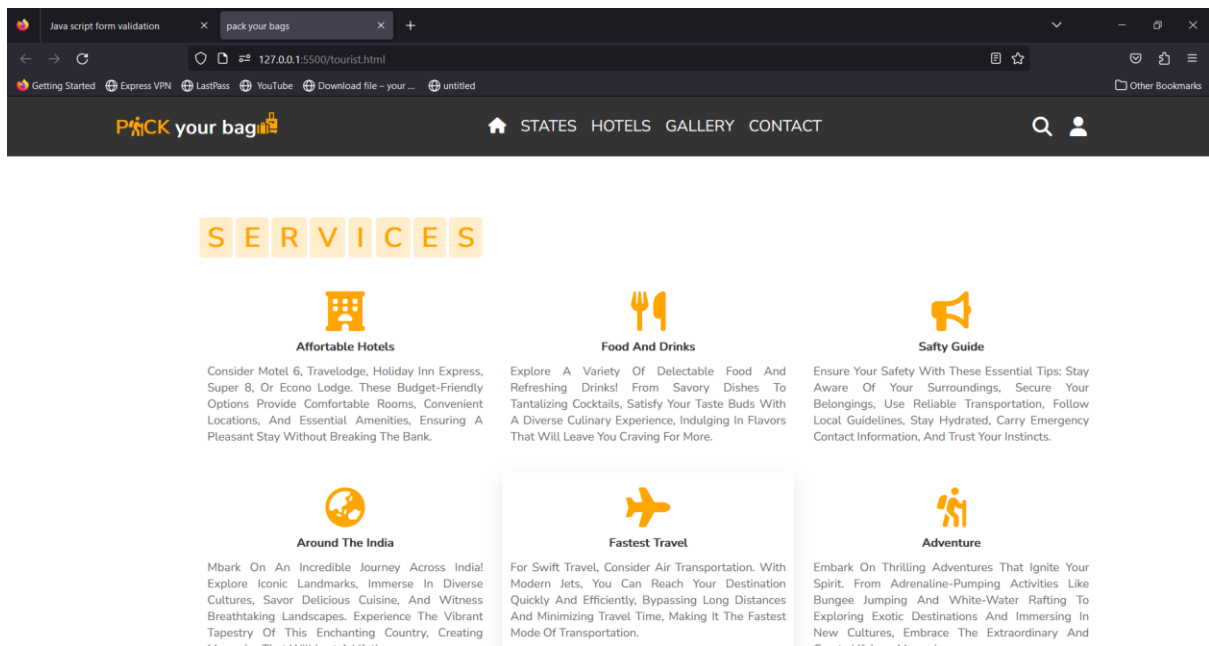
Java script form validation ×
pack your bags ×
+

127.0.0.1:5500/tourist.html

Getting Started  Express VPN  LastPass  YouTube  Download file – your ...  untitled
Other Bookmarks

P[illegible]CK your bag

STATES HOTELS GALLERY CONTACT

S E R V I C E S

Affortable Hotels

Consider Motel 6, Travelodge, Holiday Inn Express, Super 8, Or Econo Lodge. These Budget-Friendly Options Provide Comfortable Rooms, Convenient Locations, And Essential Amenities, Ensuring A Pleasant Stay Without Breaking The Bank.

Food And Drinks

Explore A Variety Of Delectable Food And Refreshing Drinks! From Savory Dishes To Tantalizing Cocktails, Satisfy Your Taste Buds With A Diverse Culinary Experience, Indulging In Flavors That Will Leave You Craving For More.

Safty Guide

Ensure Your Safety With These Essential Tips: Stay Aware Of Your Surroundings, Secure Your Belongings, Use Reliable Transportation, Follow Local Guidelines, Stay Hydrated, Carry Emergency Contact Information, And Trust Your Instincts.

Around The India

Mbark On An Incredible Journey Across India! Explore Iconic Landmarks, Immerse In Diverse Cultures, Savor Delicious Cuisine, And Witness Breathtaking Landscapes. Experience The Vibrant Tapestry Of This Enchanting Country, Creating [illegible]

Fastest Travel

For Swift Travel, Consider Air Transportation. With Modern Jets, You Can Reach Your Destination Quickly And Efficiently, Bypassing Long Distances And Minimizing Travel Time, Making It The Fastest Mode Of Transportation.

Adventure

Embark On Thrilling Adventures That Ignite Your Spirit. From Adrenaline-Pumping Activities Like Bungee Jumping And White-Water Rafting To Exploring Exotic Destinations And Immersing In New Cultures, Embrace The Extraordinary And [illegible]